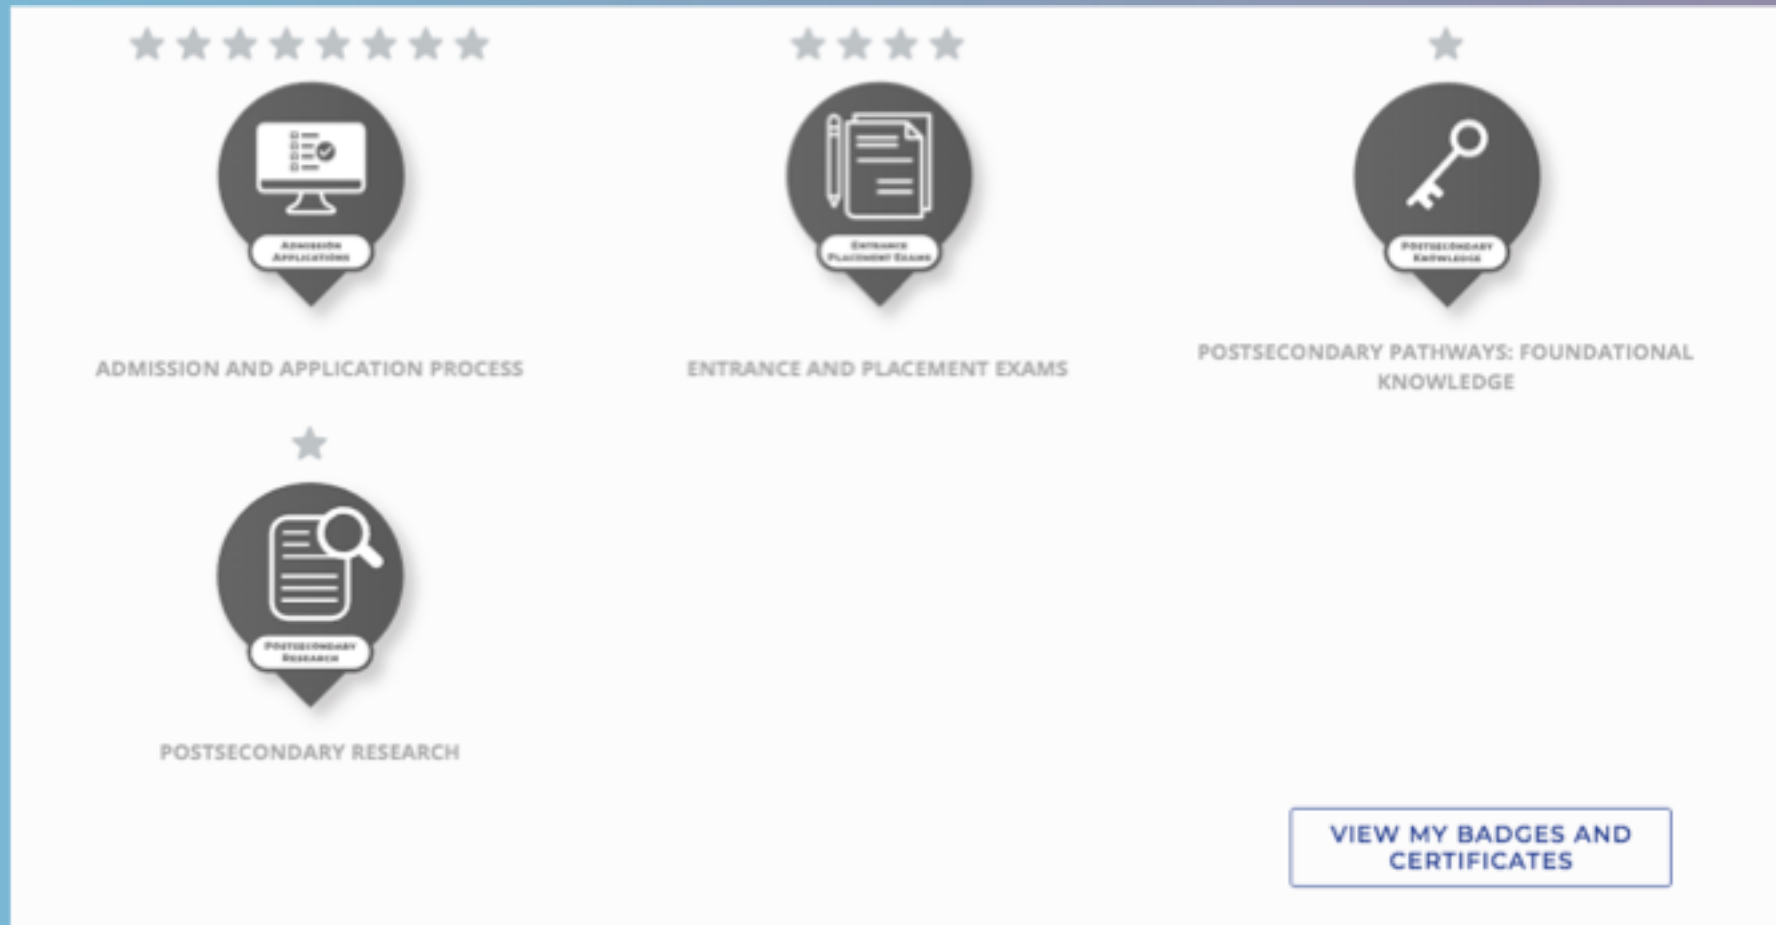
Admission Applications

ADMISSION AND APPLICATION PROCESS

Entrance Placement Exams

ENTRANCE AND PLACEMENT EXAMS

Postsecondary Knowledge

POSTSECONDARY PATHWAYS: FOUNDATIONAL KNOWLEDGE

Postsecondary Research

POSTSECONDARY RESEARCH

VIEW MY BADGES AND CERTIFICATES